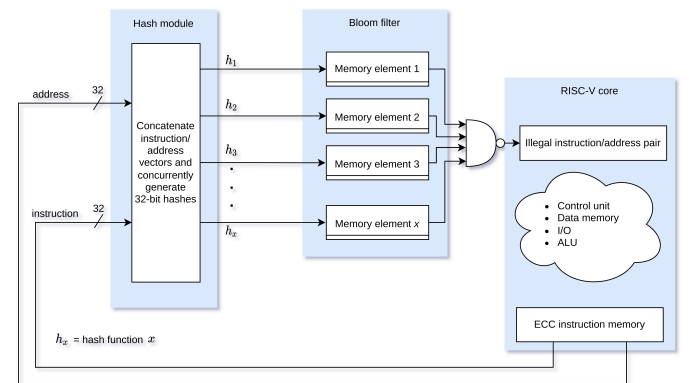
Hash module

Bloom filter

address

32

Concatenate instruction/ address vectors and concurrently generate 32-bit hashes

$h_1$

$h_2$

$h_3$

.

.

.

$h_x$

Memory element 1

Memory element 2

Memory element 3

Memory element $x$

RISC-V core

Illegal instruction/address pair

instruction

32

- Control unit
- Data memory
- I/O
- ALU

$h_x$ = hash function $x$

ECC instruction memory